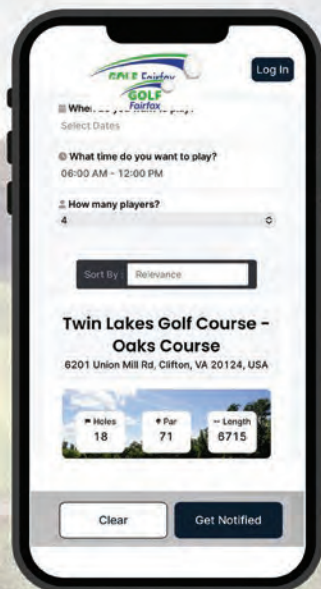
GOLF Fairfax
GOLF Fairfax
Log In

When do you want to play?
Select Dates

What time do you want to play?
06:00 AM - 12:00 PM

How many players?
4

Sort By Relevance

Twin Lakes Golf Course - Oaks Course
6201 Union Mill Rd, Clifton, VA 20124, USA

| Holes | Par | Length |
|---|---|---|
| 18 | 71 | 6715 |

Clear
Get Notified